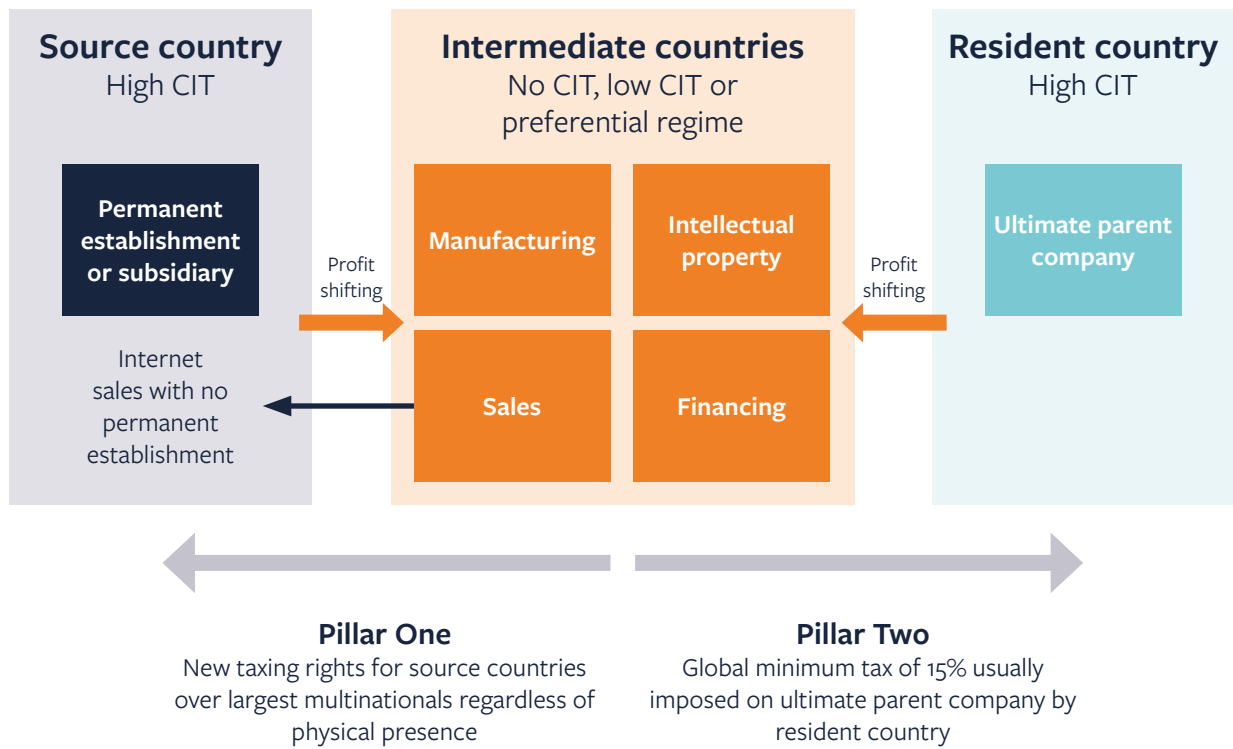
Source country
High CIT

Permanent establishment or subsidiary

Internet sales with no permanent establishment

Profit shifting

Intermediate countries
No CIT, low CIT or preferential regime

Manufacturing

Intellectual property

Sales

Financing

Profit shifting

Resident country
High CIT

Ultimate parent company

Pillar One
New taxing rights for source countries over largest multinationals regardless of physical presence

Pillar Two
Global minimum tax of 15% usually imposed on ultimate parent company by resident country